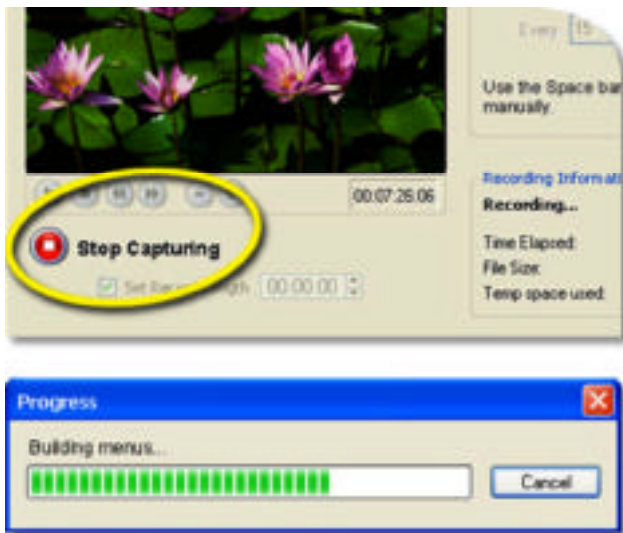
Every 15

Use the Space bar manually.

00:07:26.06

Recording Informat

Recording...

Time Elapsed:

File Size:

Temp space used:

Stop Capturing

Set Re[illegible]gth 00:00:00

Progress

Building menus...

Cancel